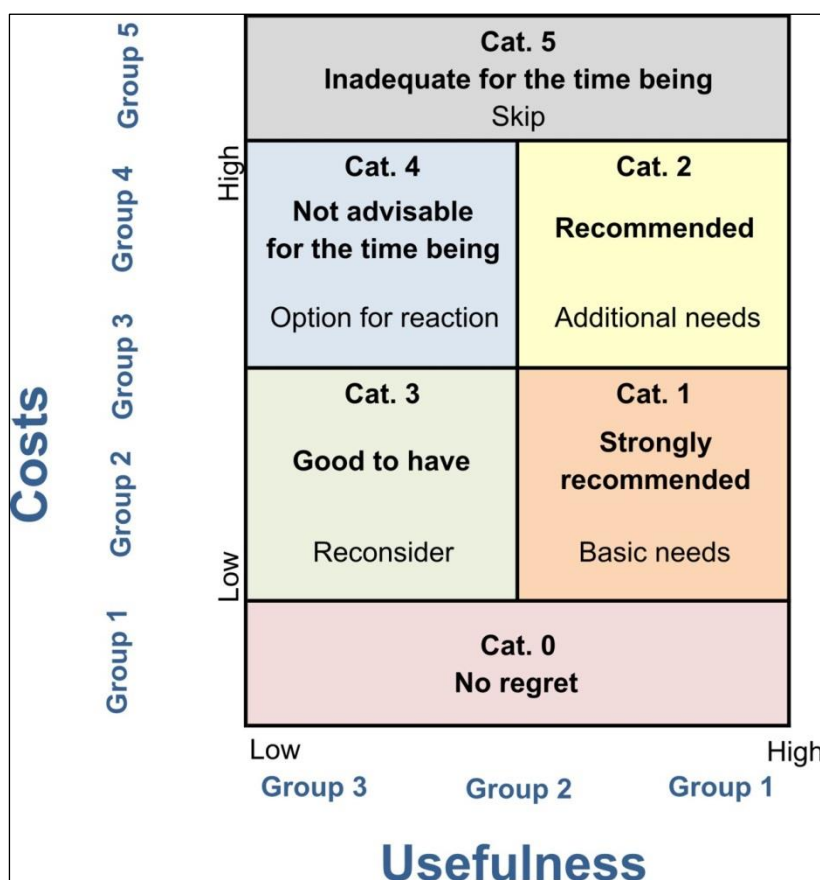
Costs

Group 5

Group 4

Group 3

Group 2

Group 1

High

Low

Cat. 5
Inadequate for the time being
Skip

Cat. 4
Not advisable for the time being
Option for reaction

Cat. 2
Recommended
Additional needs

Cat. 3
Good to have
Reconsider

Cat. 1
Strongly recommended
Basic needs

Cat. 0
No regret

Low

High

Group 3

Group 2

Group 1

Usefulness